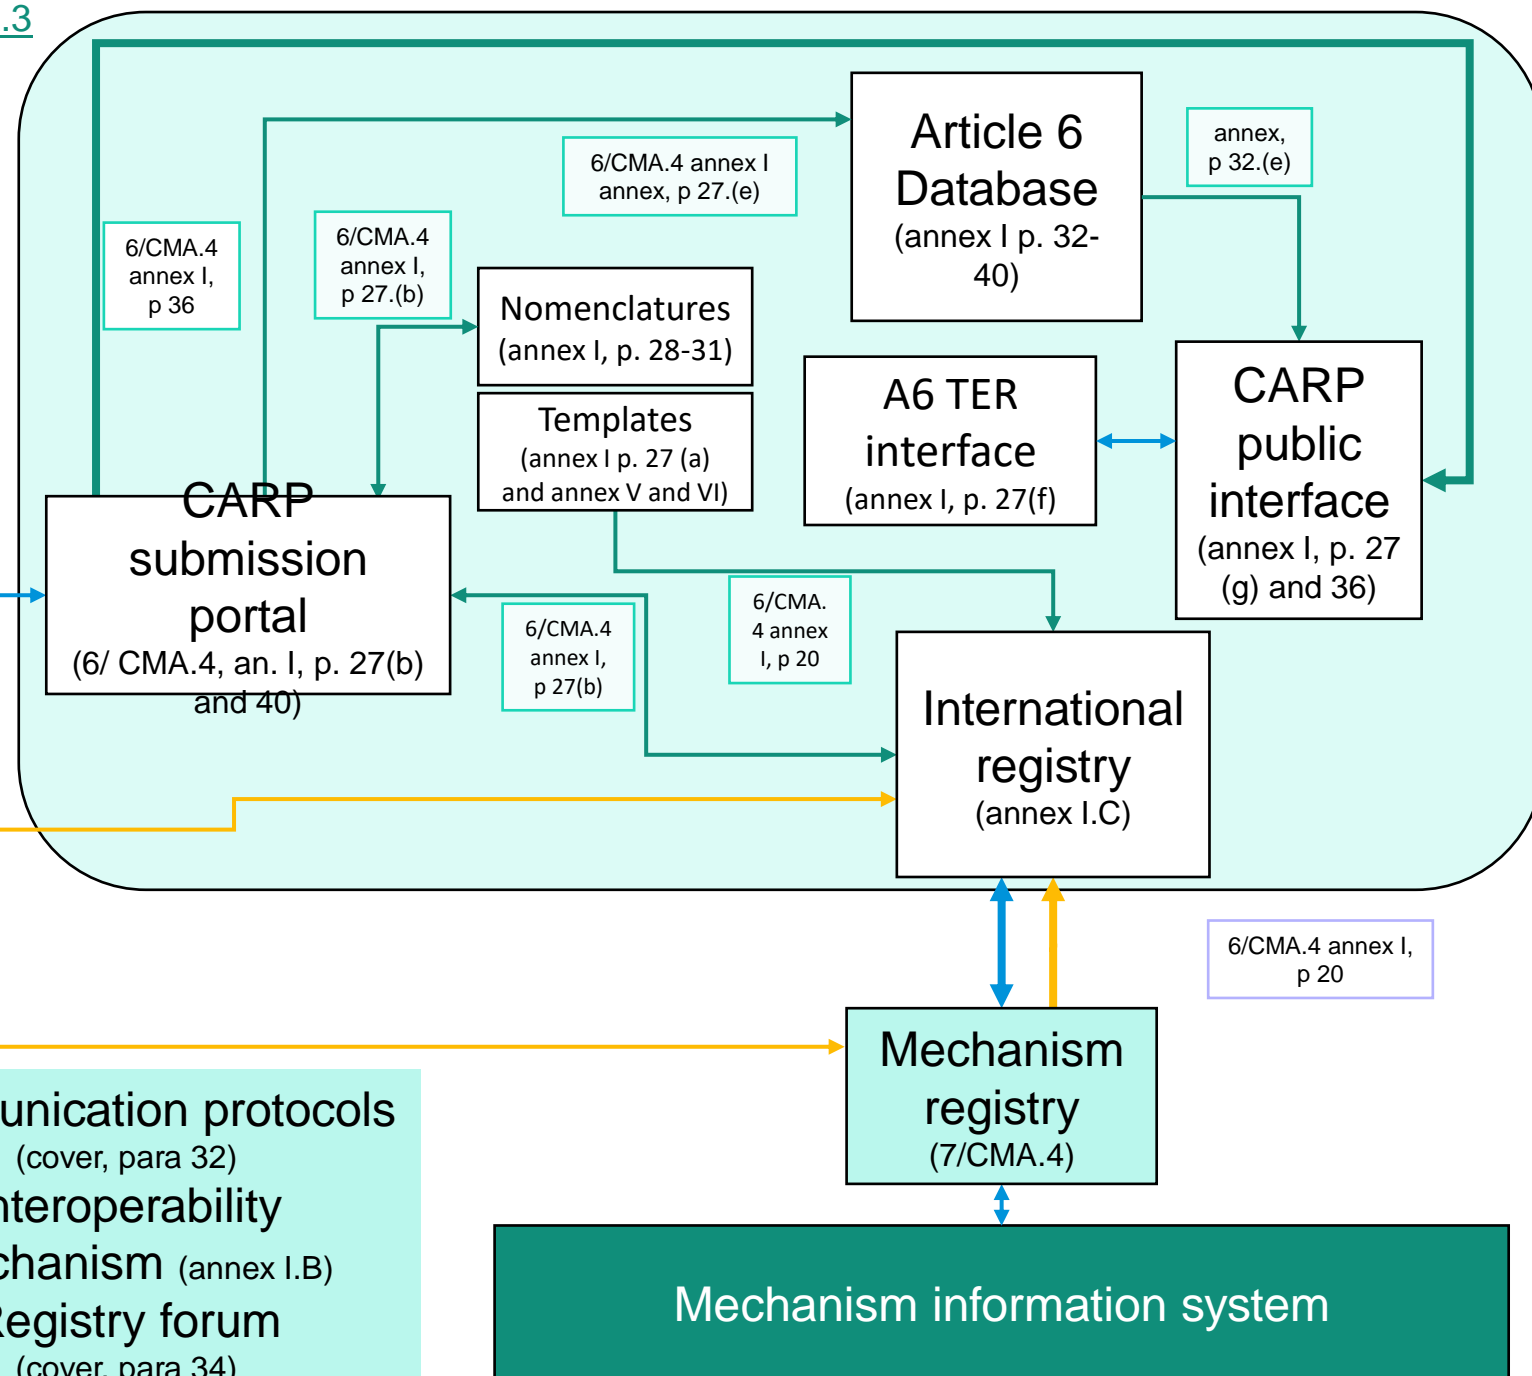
.3

Article 6 Database (annex I p. 32-40)

annex, p 32.(e)

6/CMA.4 annex I annex, p 27.(e)

6/CMA.4 annex I, p 36

6/CMA.4 annex I, p 27.(b)

Nomenclatures (annex I, p. 28-31)

Templates (annex I p. 27 (a) and annex V and VI)

A6 TER interface (annex I, p. 27(f)

CARP public interface (annex I, p. 27 (g) and 36)

CARP submission portal (6/ CMA.4, an. I, p. 27(b) and 40)

6/CMA.4 annex I, p 27(b)

6/CMA. 4 annex I, p 20

International registry (annex I.C)

6/CMA.4 annex I, p 20

Mechanism registry (7/CMA.4)

unication protocols (cover, para 32)
nteroperability chanism (annex I.B)
Registry forum (cover, para 34)

Mechanism information system